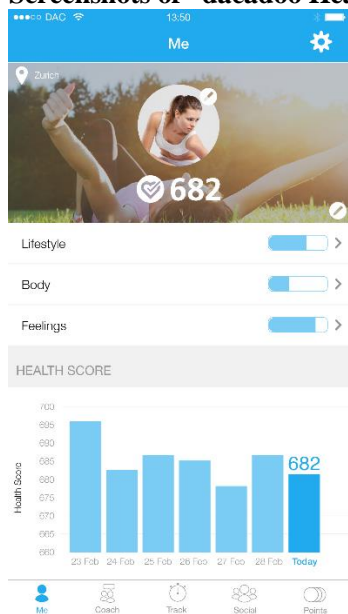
Screenshots of "dacadoo Hea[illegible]

●●●○○ DAC 13:50

Me

Zurich

682

Lifestyle

Body

Feelings

HEALTH SCORE

700
695
690
685
680
675
670
665
660

Health Score

682

23 Feb 24 Feb 25 Feb 26 Feb 27 Feb 28 Feb Today

Me Coach Track Social Points